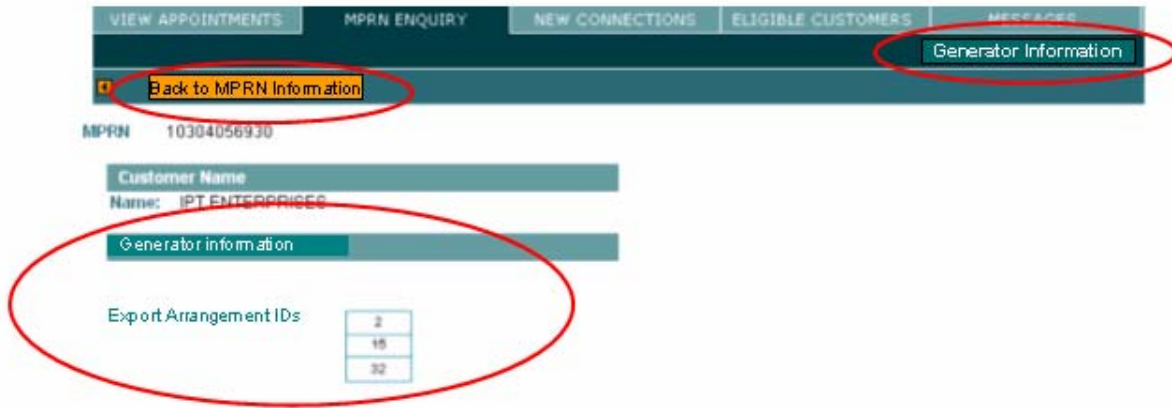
VIEW APPOINTMENTS | MPRN ENQUIRY | NEW CONNECTIONS | ELIGIBLE CUSTOMERS | MESSAGES

Generator Information

Back to MPRN Information

MPRN 10304056930

Customer Name

Name: IPT ENTERPRISES

Generator information

Export Arrangement IDs

| 2 |
|---|
| 15 |
| 32 |